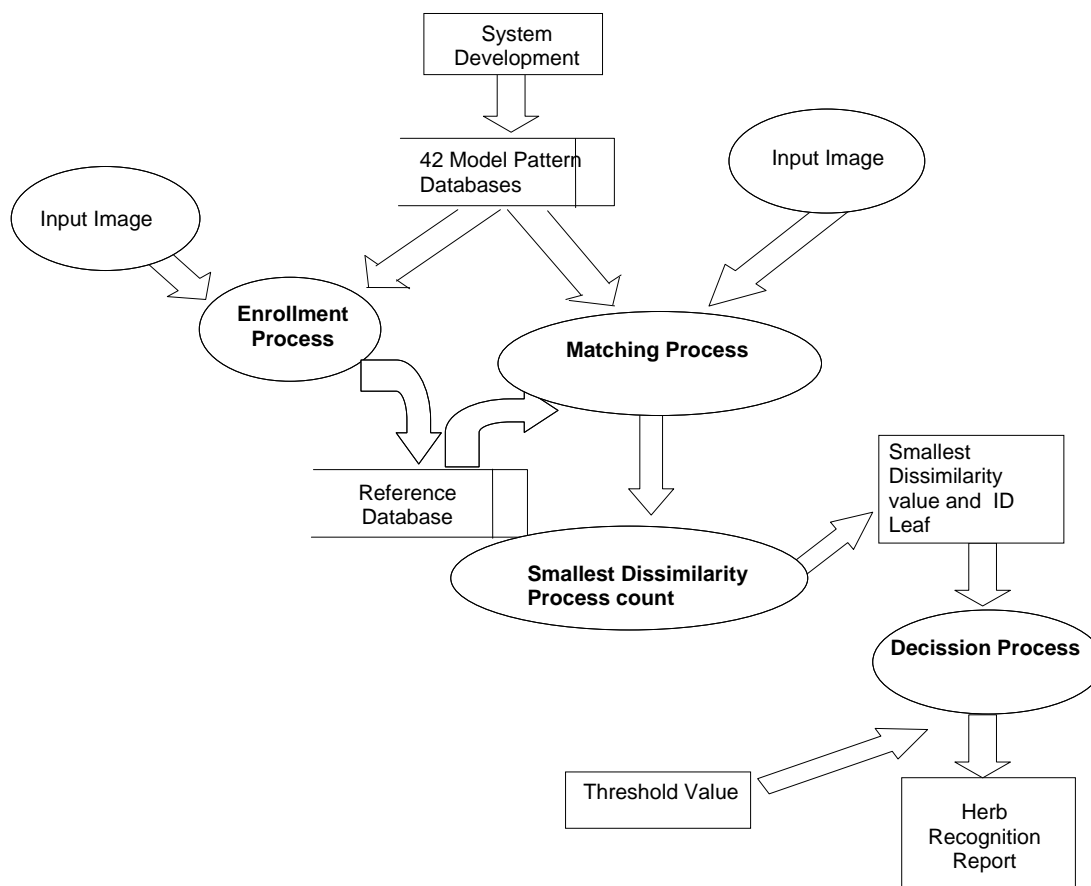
System Development

42 Model Pattern Databases

Input Image

Input Image

Enrollment Process

Matching Process

Reference Database

Smallest Dissimilarity value and ID Leaf

Smallest Dissimilarity Process count

Decission Process

Threshold Value

Herb Recognition Report